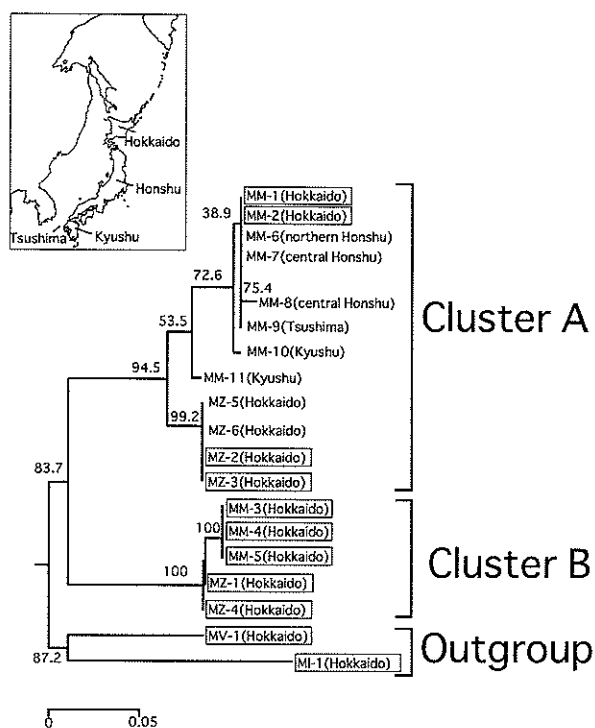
Hokkaido
Honshu
Tsushima
Kyushu

38.9
MM-1(Hokkaido)
MM-2(Hokkaido)
MM-6(northern Honshu)
MM-7(central Honshu)
72.6
75.4
MM-8(central Honshu)
53.5
MM-9(Tsushima)
MM-10(Kyushu)
94.5
MM-11(Kyushu)
99.2
MZ-5(Hokkaido)
MZ-6(Hokkaido)
83.7
MZ-2(Hokkaido)
MZ-3(Hokkaido)
Cluster A

MM-3(Hokkaido)
100
MM-4(Hokkaido)
MM-5(Hokkaido)
100
MZ-1(Hokkaido)
MZ-4(Hokkaido)
Cluster B

MV-1(Hokkaido)
87.2
MI-1(Hokkaido)
Outgroup

0
0.05